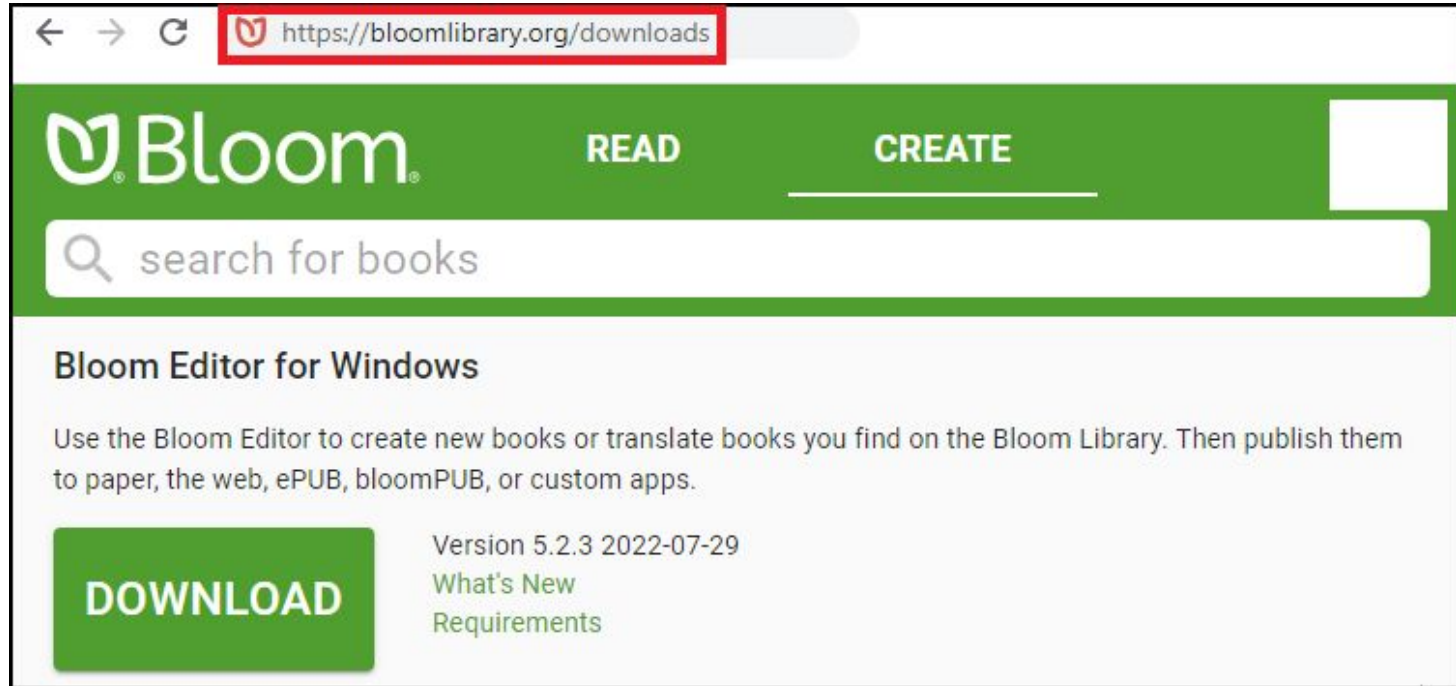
https://bloomlibrary.org/downloads

Bloom.

READ

CREATE

search for books

Bloom Editor for Windows

Use the Bloom Editor to create new books or translate books you find on the Bloom Library. Then publish them to paper, the web, ePUB, bloomPUB, or custom apps.

DOWNLOAD

Version 5.2.3 2022-07-29
What's New
Requirements